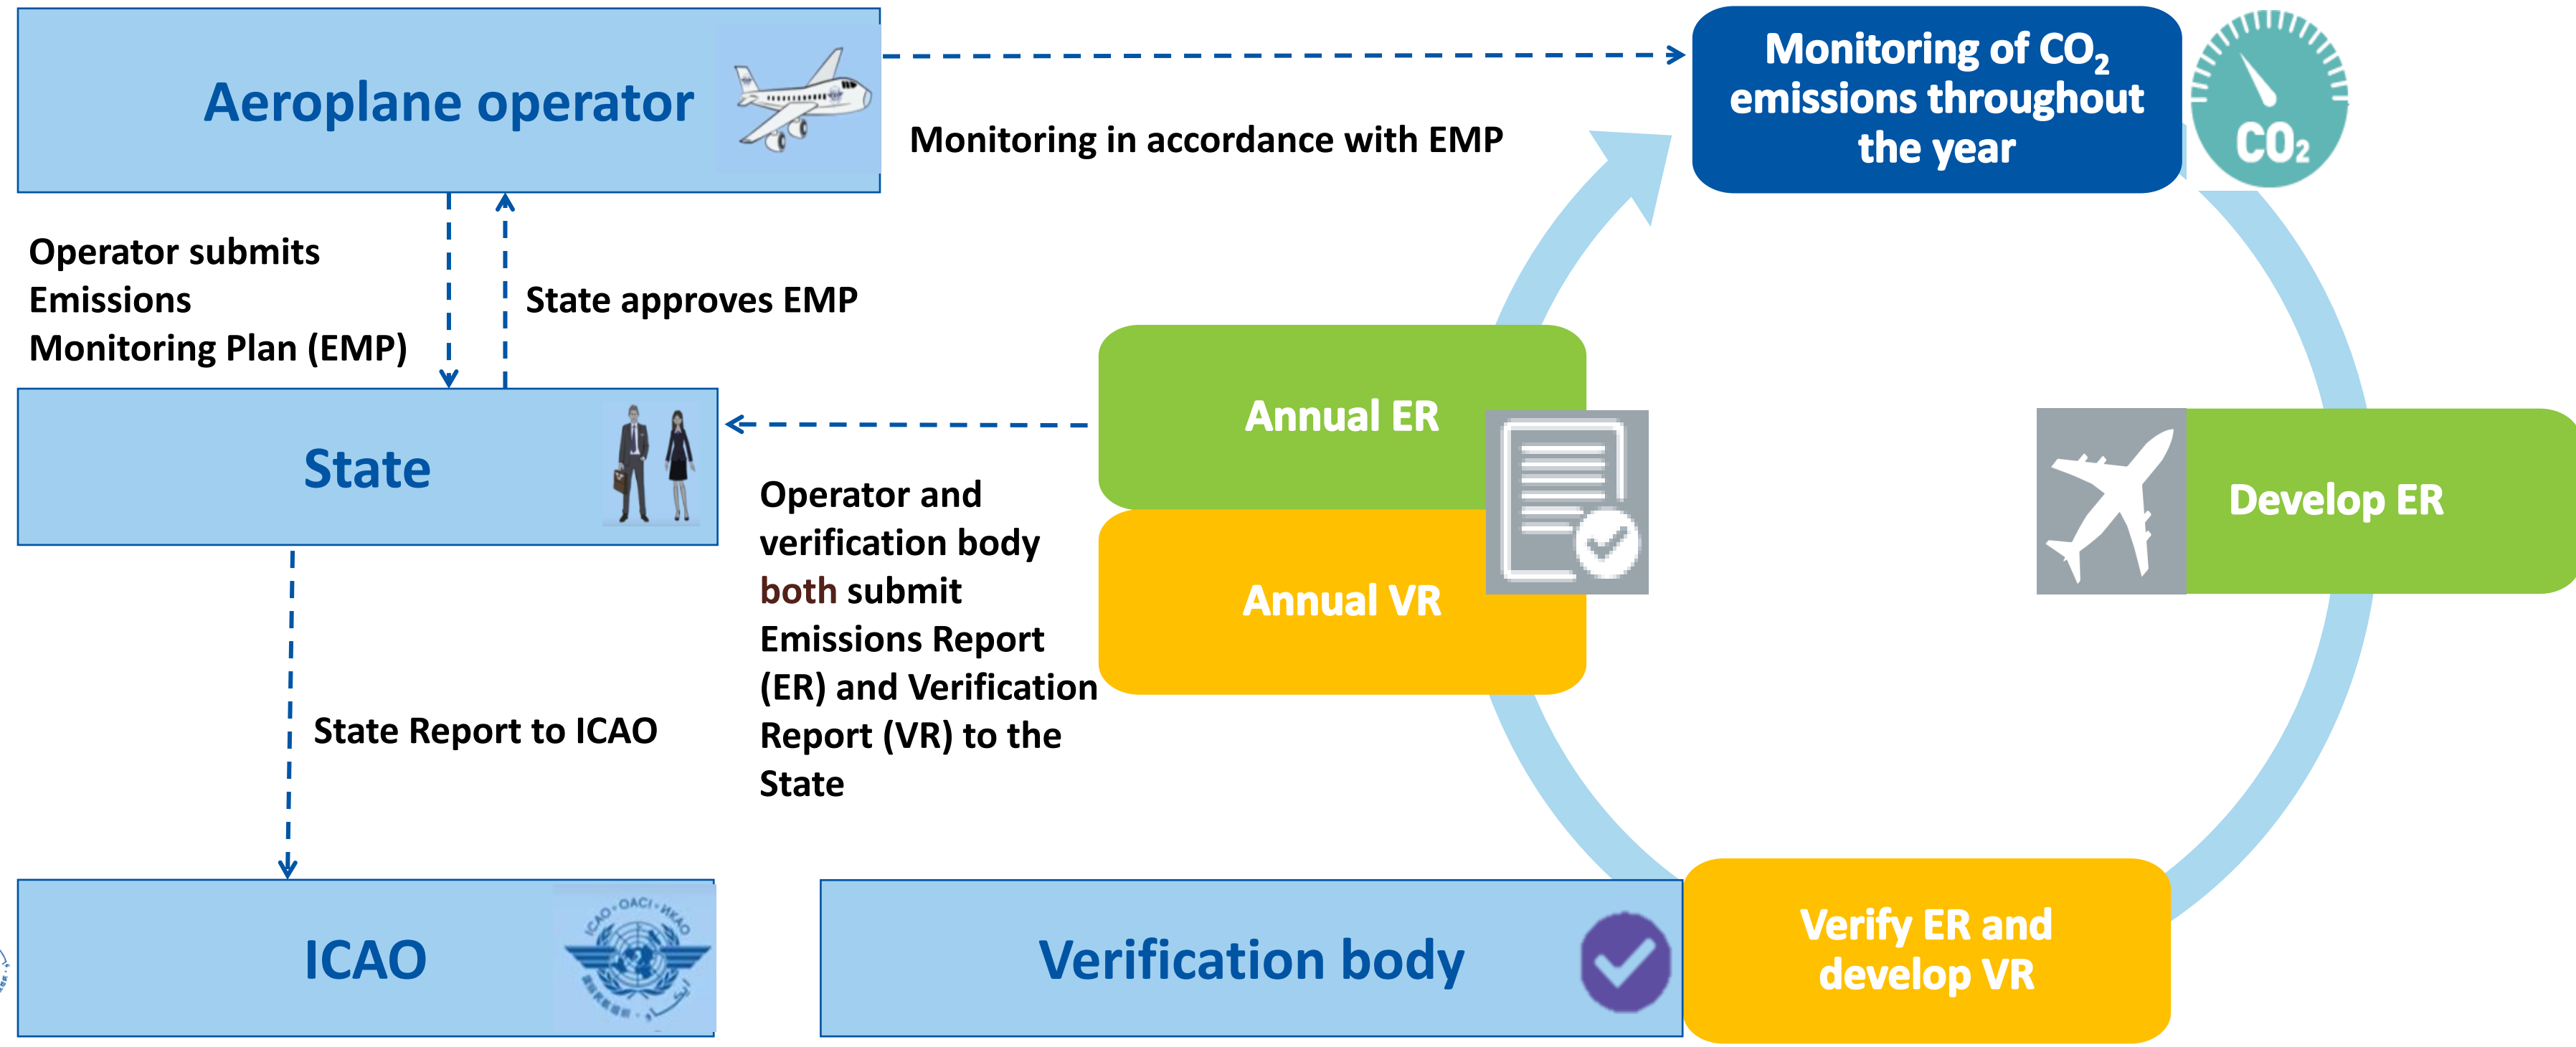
Aeroplane operator

Monitoring in accordance with EMP

Monitoring of $CO_2$ emissions throughout the year

$CO_2$

Operator submits Emissions Monitoring Plan (EMP)

State approves EMP

State

Annual ER

Annual VR

Develop ER

Operator and verification body both submit Emissions Report (ER) and Verification Report (VR) to the State

State Report to ICAO

ICAO

Verification body

Verify ER and develop VR